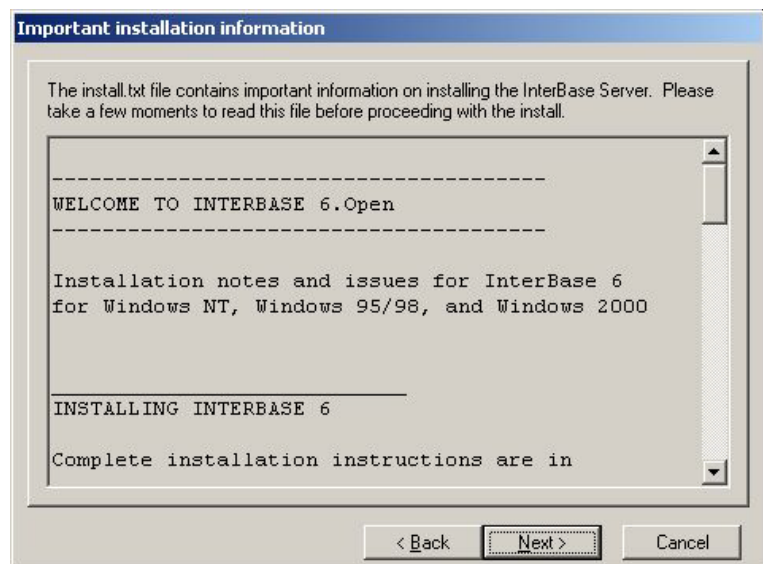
Important installation information

The install.txt file contains important information on installing the InterBase Server. Please take a few moments to read this file before proceeding with the install.

---------------------------------------
WELCOME TO INTERBASE 6.Open
---------------------------------------

Installation notes and issues for InterBase 6 for Windows NT, Windows 95/98, and Windows 2000

INSTALLING INTERBASE 6

Complete installation instructions are in

< Back
Next >
Cancel